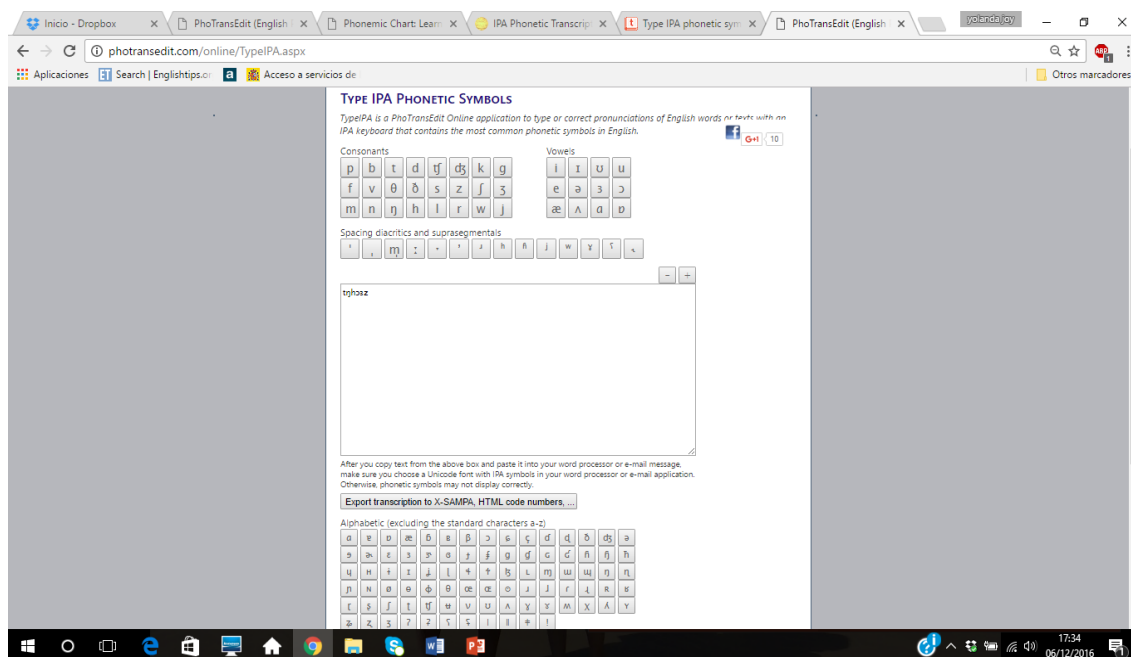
Inicio - Dropbox × PhoTransEdit (English × Phonemic Chart: Learn × IPA Phonetic Transcrip × Type IPA phonetic sym × PhoTransEdit (English ×
yolanda_joy
photransedit.com/online/TypeIPA.aspx
Aplicaciones Search | Englishtips.or Acceso a servicios de
Otros marcadores

TYPE IPA PHONETIC SYMBOLS

TypeIPA is a PhoTransEdit Online application to type or correct pronunciations of English words or texts with an IPA keyboard that contains the most common phonetic symbols in English.

G+1 10

Consonants
p b t d ʧ ʤ k g
f v θ ð s z ʃ ʒ
m n ŋ h l r w j

Vowels
i ɪ ʊ u
e ə ɜ ɔ
æ ʌ ɑ ɒ

Spacing diacritics and suprasegmentals
ˈ ˌ m̩ ː ˑ ʼ ʴ ʰ ʱ ʲ ʷ ˠ ˤ ˞

- +

tɒhɔsz

After you copy text from the above box and paste it into your word processor or e-mail message, make sure you choose a Unicode font with IPA symbols in your word processor or e-mail application. Otherwise, phonetic symbols may not display correctly.

Export transcription to X-SAMPA, HTML code numbers, ...

Alphabetic (excluding the standard characters a-z)
ɑ ɐ ɒ æ ɓ ʙ β ɔ ɕ ç ɗ ɖ ð ʤ ə
ɘ ɚ ɛ ɜ ɝ ɞ ɟ ʄ ɡ ɠ ɢ ʛ ɦ ɧ ħ
ɥ ʜ ɨ ɪ ʝ ɭ ɬ ɫ ɮ ʟ ɱ ɯ ɰ ŋ ɳ
ɲ ɴ ɵ ɸ θ œ ɶ ʘ ɹ ɺ ɾ ɻ ʀ ʁ
ɽ ʂ ʃ ʈ ʧ ʉ ʊ ʋ ʌ ɣ ɤ ʍ χ ʎ ʏ
ʑ ʐ ʒ ʔ ʡ ʕ ʢ ǀ ǁ ǂ ǃ

17:34
06/12/2016